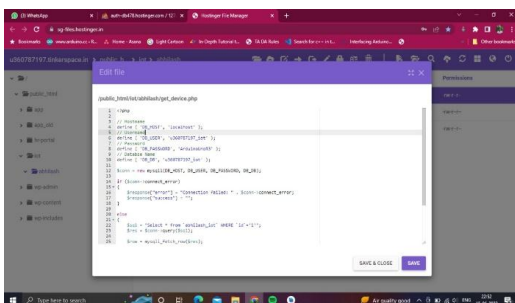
(3) WhatsApp
auth-db478.hostinger.com / 127
Hostinger File Manager
sg-files.hostinger.in
Bookmarks
www.arduino.cc
Home · Asana
Light Cartoon
In-Depth Tutorial
TA DA Rules
Interfacing Arduino
Other bookmarks
u860787197.tinkerspace.in
Edit file
/public_html/iot/abhilash/get_device.php
Permissions
public_html
abhilash
wp-admin
wp-content
wp-includes

1 <?php
2
3 // Hostname
4 define ( 'DB_HOST', 'localhost' );
5 // Username
6 define ( 'DB_USER', 'u860787197_iot' );
7 // Password
8 define ( 'DB_PASSWORD', '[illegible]' );
9 // Database Name
10 define ( 'DB_NAME', 'u860787197_iot' );
11
12 $conn = new mysqli(DB_HOST, DB_USER, DB_PASSWORD, DB_DB);
13
14 if ($conn->connect_error)
15 {
16 $response["error"] = "Connection failed: " . $conn->connect_error;
17 $response["success"] = "";
18 }
19
20 else
21 {
22 $sql = "Select * from `abhilash_iot` WHERE `id`='1'";
23 $res = $conn->query($sql);
24
25 $row = mysqli_fetch_row($res);

SAVE & CLOSE
SAVE
Type here to search
Air quality good
ENG
22:52